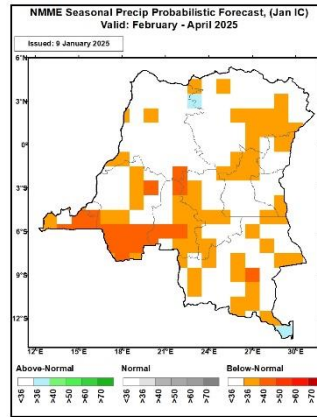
NMME Seasonal Precip Probabilistic Forecast, (Jan IC)
Valid: February - April 2025

Issued: 9 January 2025

6°N
3°N
0°
3°S
6°S
9°S
12°S

12°E 15°E 18°E 21°E 24°E 27°E 30°E

Above-Normal
<36 >36 >40 >50 >60 >70

Normal
<36 >36 >40 >50 >60 >70

Below-Normal
<36 >36 >40 >50 >60 >70